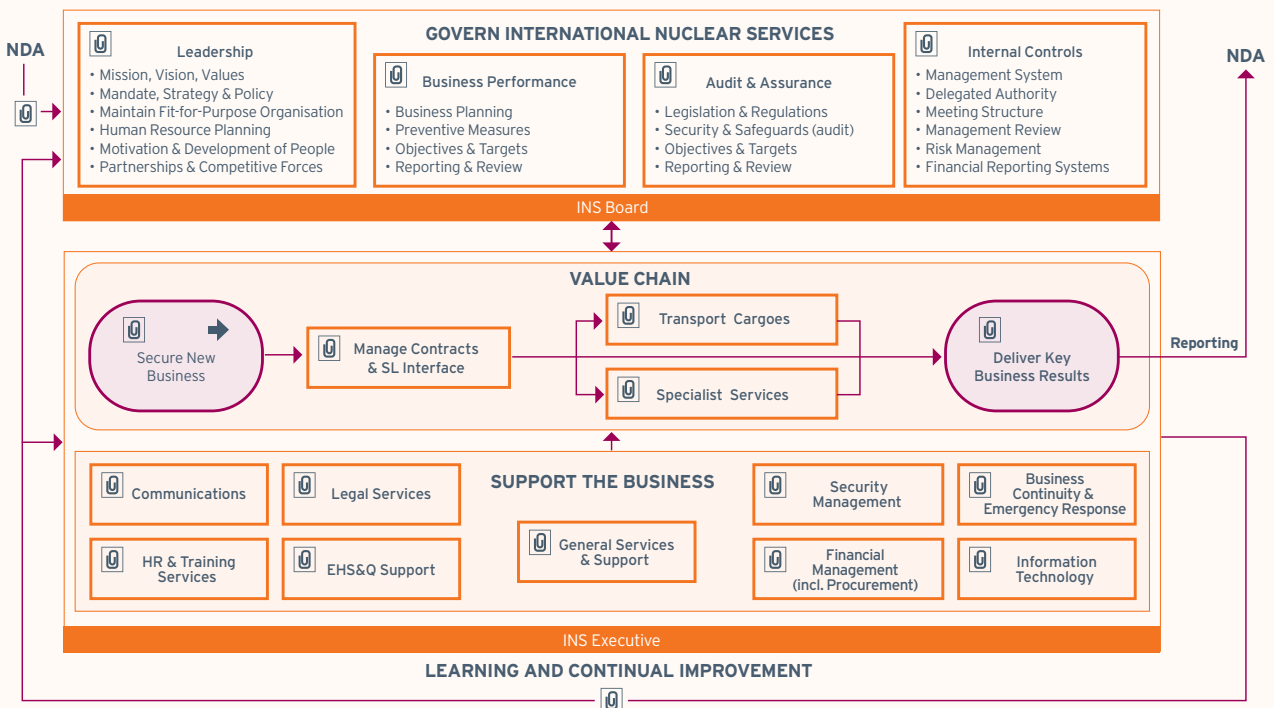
NDA

GOVERN INTERNATIONAL NUCLEAR SERVICES

Leadership
• Mission, Vision, Values
• Mandate, Strategy & Policy
• Maintain Fit-for-Purpose Organisation
• Human Resource Planning
• Motivation & Development of People
• Partnerships & Competitive Forces

Business Performance
• Business Planning
• Preventive Measures
• Objectives & Targets
• Reporting & Review

Audit & Assurance
• Legislation & Regulations
• Security & Safeguards (audit)
• Objectives & Targets
• Reporting & Review

Internal Controls
• Management System
• Delegated Authority
• Meeting Structure
• Management Review
• Risk Management
• Financial Reporting Systems

NDA

INS Board

VALUE CHAIN

Secure New Business

Manage Contracts & SL Interface

Transport Cargoes

Specialist Services

Deliver Key Business Results

Reporting

SUPPORT THE BUSINESS

Communications

Legal Services

HR & Training Services

EHS&Q Support

General Services & Support

Security Management

Business Continuity & Emergency Response

Financial Management (incl. Procurement)

Information Technology

INS Executive

LEARNING AND CONTINUAL IMPROVEMENT